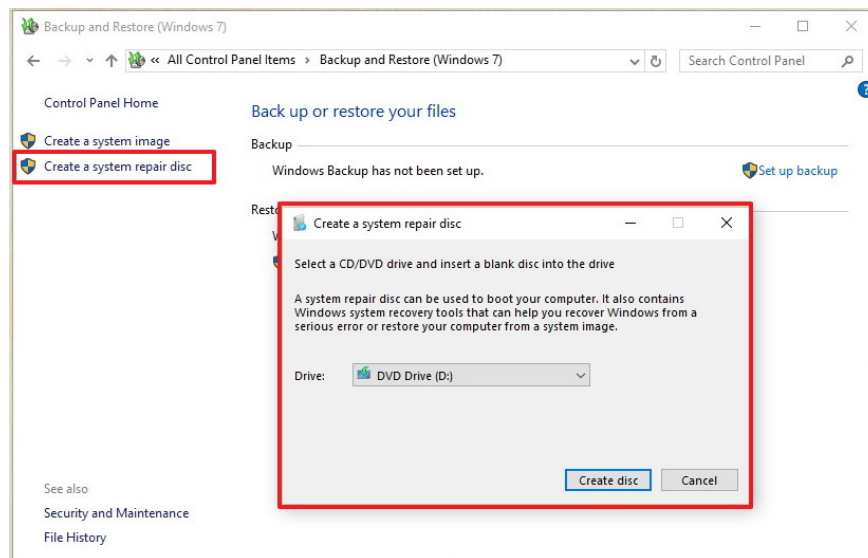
Backup and Restore (Windows 7)

« All Control Panel Items > Backup and Restore (Windows 7)

Search Control Panel

Control Panel Home

Create a system image

Create a system repair disc

Back up or restore your files

Backup

Windows Backup has not been set up.

Set up backup

Resto

W

Create a system repair disc

Select a CD/DVD drive and insert a blank disc into the drive

A system repair disc can be used to boot your computer. It also contains Windows system recovery tools that can help you recover Windows from a serious error or restore your computer from a system image.

Drive: DVD Drive (D:)

Create disc

Cancel

See also

Security and Maintenance

File History